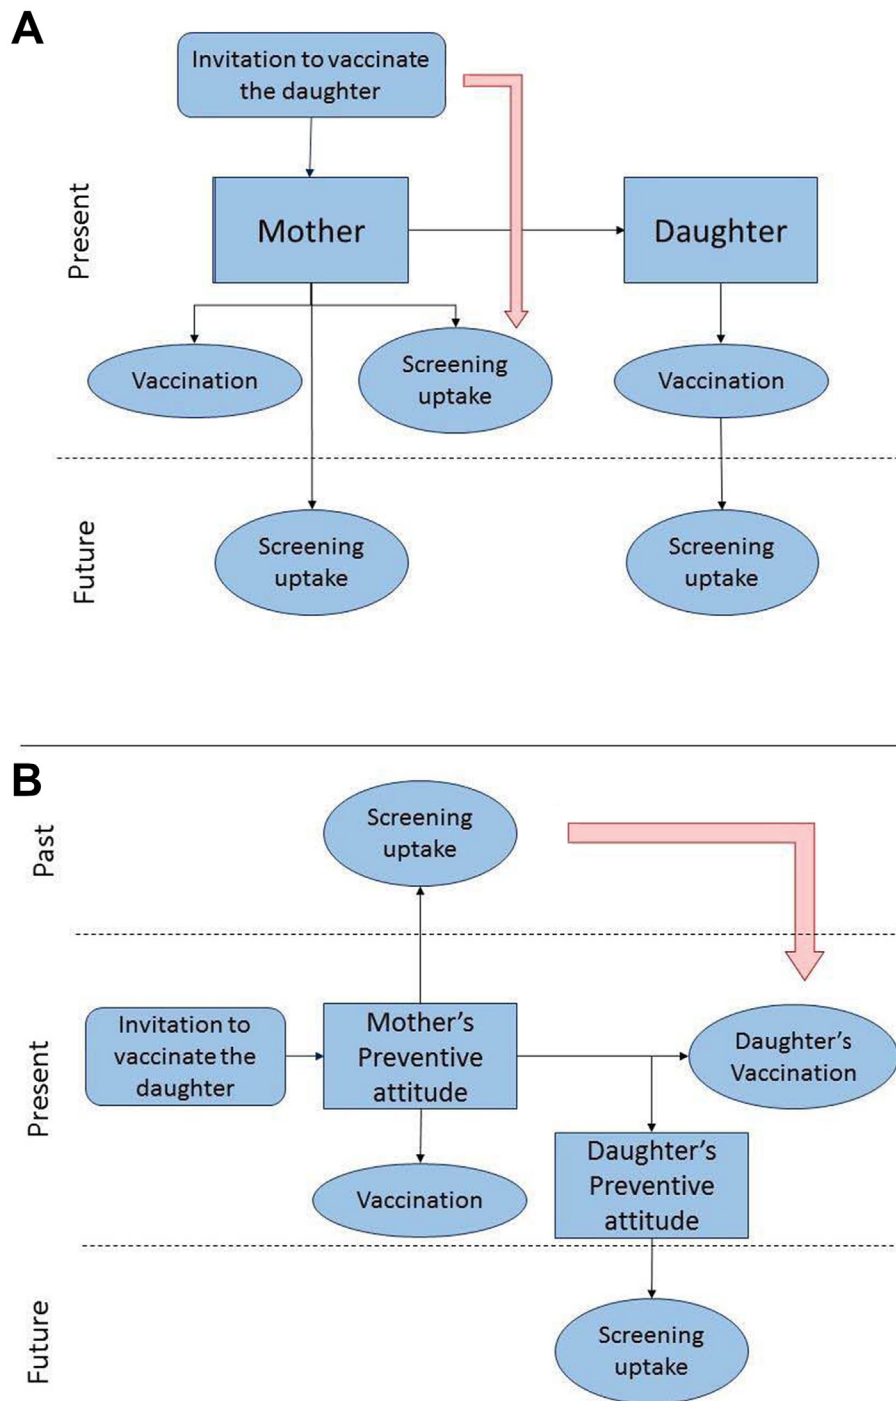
A

Invitation to vaccinate the daughter

Present

Mother

Daughter

Vaccination

Screening uptake

Vaccination

Future

Screening uptake

Screening uptake

B

Past

Screening uptake

Present

Invitation to vaccinate the daughter

Mother's Preventive attitude

Daughter's Vaccination

Daughter's Preventive attitude

Vaccination

Future

Screening uptake